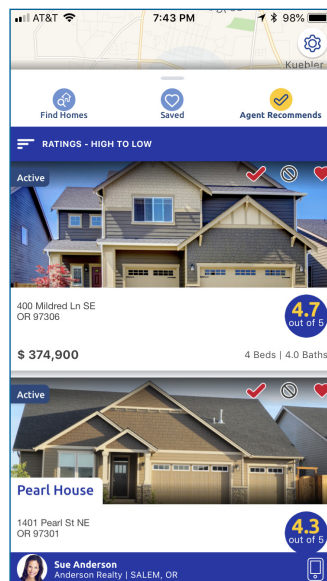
AT&T 7:43 PM 98%

Kuebler

Find Homes
Saved
Agent Recommends

RATINGS - HIGH TO LOW

Active

400 Mildred Ln SE
OR 97306

4.7
out of 5

$ 374,900

4 Beds | 4.0 Baths

Active

Pearl House

1401 Pearl St NE
OR 97301

4.3
out of 5

Sue Anderson
Anderson Realty | SALEM, OR